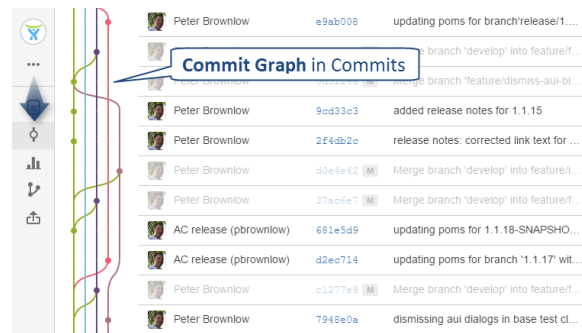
...

Peter Brownlow e9ab008 updating poms for branch'release/1...

Commit Graph in Commits

Merge branch 'develop' into feature/f...

Merge branch 'feature/dismiss-aui-bl...

Peter Brownlow 9cd33c3 added release notes for 1.1.15

Peter Brownlow 2f4db2c release notes: corrected link text for ...

Peter Brownlow d0e4e42 M Merge branch 'develop' into feature/i...

Peter Brownlow 37ac6e7 M Merge branch 'develop' into feature/f...

AC release (pbrownlow) 681e5d9 updating poms for 1.1.18-SNAPSHO...

AC release (pbrownlow) d2ec714 updating poms for branch '1.1.17' with...

Peter Brownlow c1277e9 M Merge branch 'develop' into feature/f...

Peter Brownlow 7948e0a dismissing aui dialogs in base test cl...